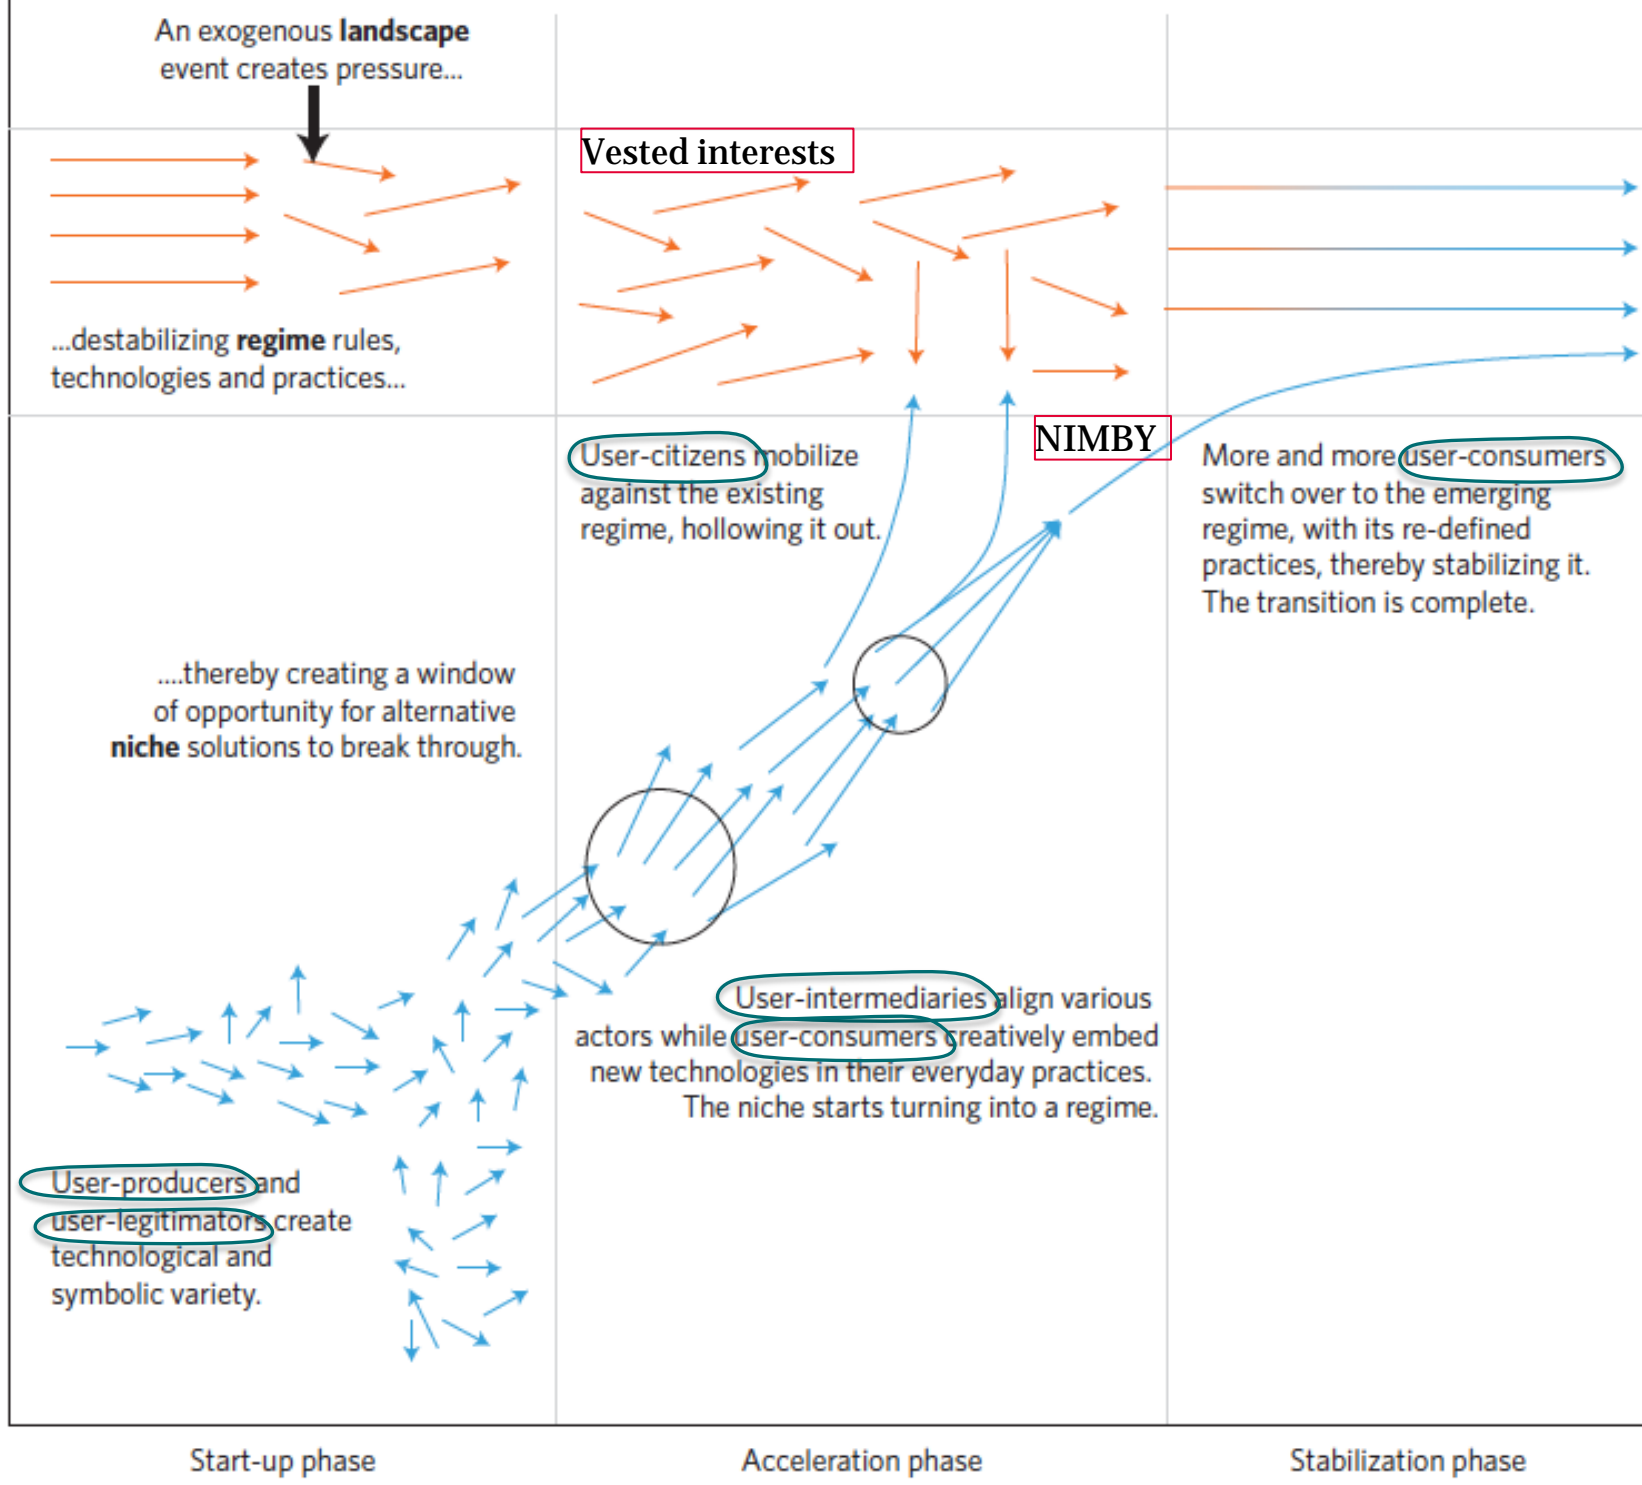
An exogenous **landscape** event creates pressure...

Vested interests

...destabilizing **regime** rules, technologies and practices...

User-citizens mobilize against the existing regime, hollowing it out.

NIMBY

More and more user-consumers switch over to the emerging regime, with its re-defined practices, thereby stabilizing it. The transition is complete.

....thereby creating a window of opportunity for alternative **niche** solutions to break through.

User-intermediaries align various actors while user-consumers creatively embed new technologies in their everyday practices. The niche starts turning into a regime.

User-producers and user-legitimators create technological and symbolic variety.

Start-up phase

Acceleration phase

Stabilization phase